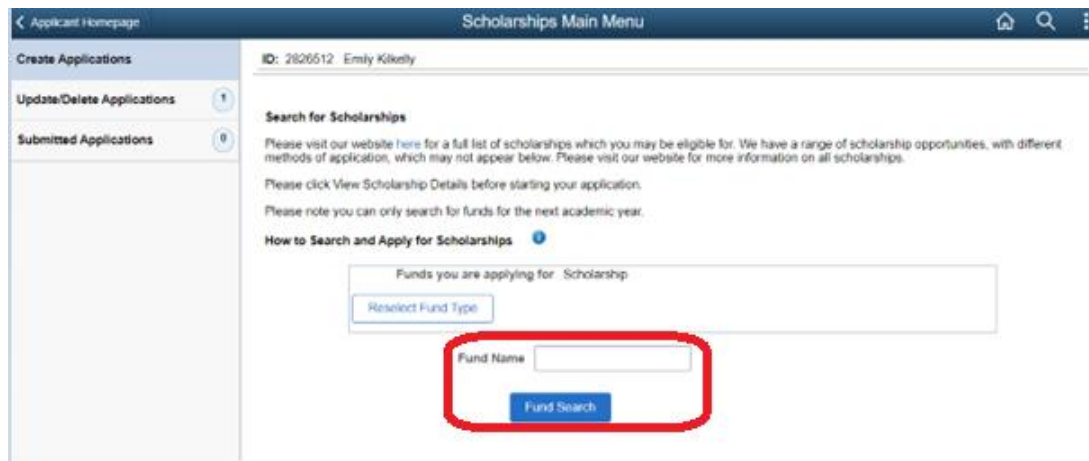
< Applicant Homepage

Scholarships Main Menu

Create Applications

Update/Delete Applications 1

Submitted Applications 0

ID: 2826512 Emily Kilkelly

Search for Scholarships

Please visit our website here for a full list of scholarships which you may be eligible for. We have a range of scholarship opportunities, with different methods of application, which may not appear below. Please visit our website for more information on all scholarships.

Please click View Scholarship Details before starting your application.

Please note you can only search for funds for the next academic year.

How to Search and Apply for Scholarships

Funds you are applying for Scholarship

Reselect Fund Type

Fund Name

Fund Search